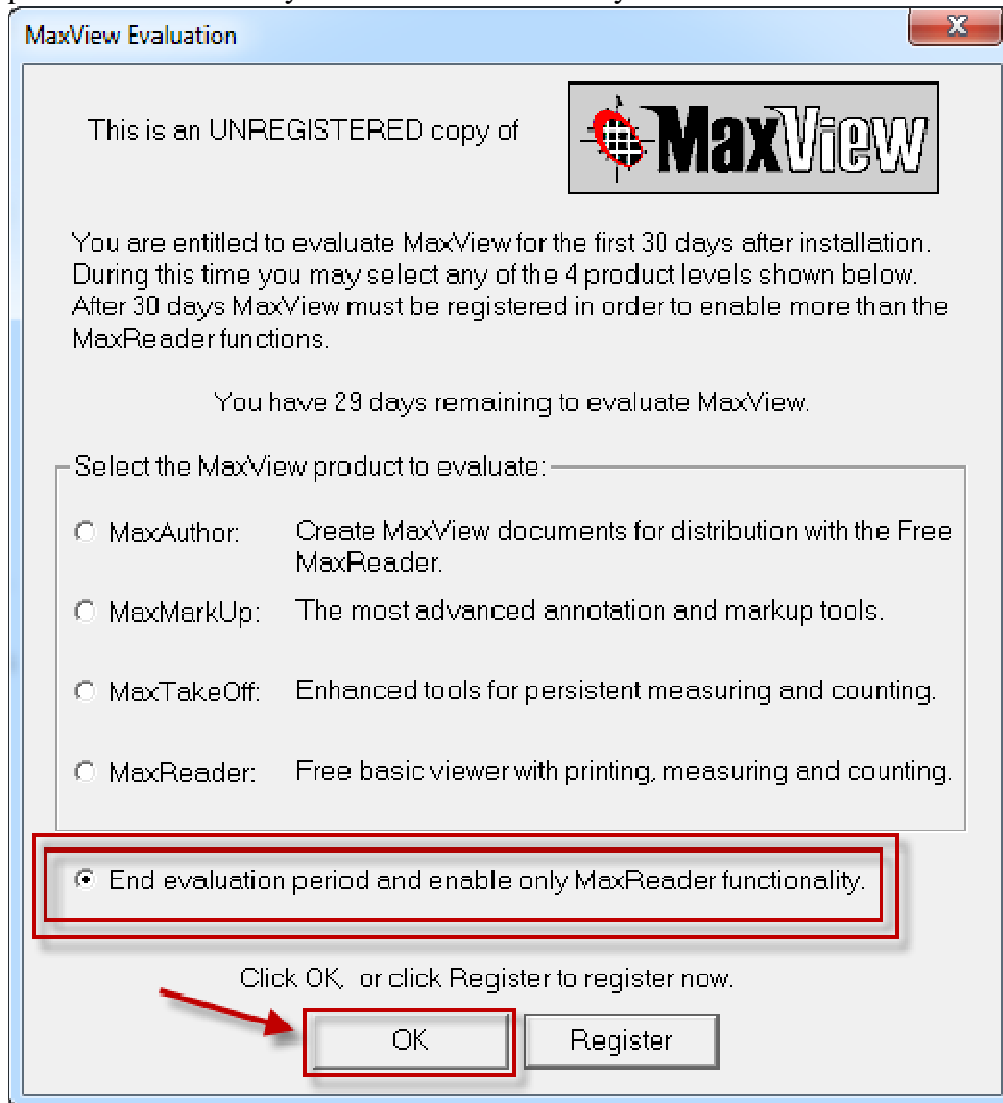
MaxView Evaluation

This is an UNREGISTERED copy of

MaxView

You are entitled to evaluate MaxView for the first 30 days after installation. During this time you may select any of the 4 product levels shown below. After 30 days MaxView must be registered in order to enable more than the MaxReader functions.

You have 29 days remaining to evaluate MaxView.

Select the MaxView product to evaluate:

MaxAuthor: Create MaxView documents for distribution with the Free MaxReader.

MaxMarkUp: The most advanced annotation and markup tools.

MaxTakeOff: Enhanced tools for persistent measuring and counting.

MaxReader: Free basic viewer with printing, measuring and counting.

End evaluation period and enable only MaxReader functionality.

Click OK, or click Register to register now.

OK

Register